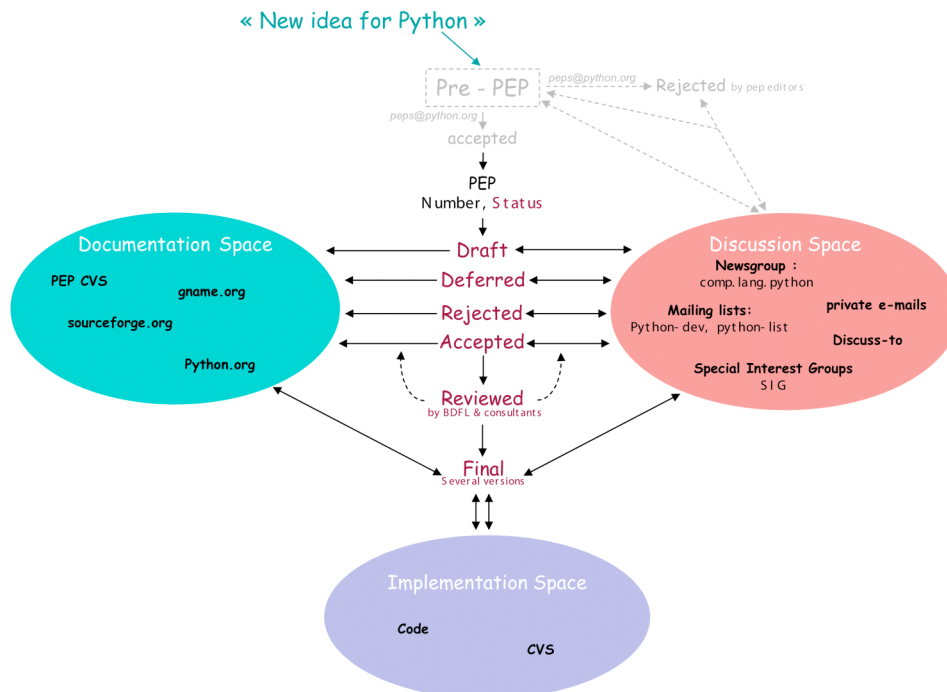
« New idea for Python »

Pre - PEP

peps@python.org

Rejected by pep editors

peps@python.org

accepted

PEP

Number, Status

Documentation Space

PEP CVS

gname.org

sourceforge.org

Python.org

Draft

Deferred

Rejected

Accepted

Reviewed
by BDFL & consultants

Final
Several versions

Discussion Space

Newsgroup :
comp.lang.python

Mailing lists:
Python-dev, python-list

private e-mails

Discuss-to

Special Interest Groups
SIG

Implementation Space

Code

CVS